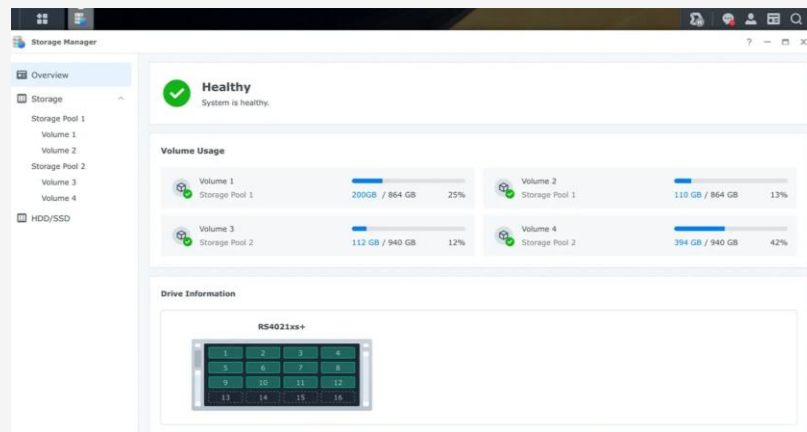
Storage Manager

? — ☐ ✕

Overview

Storage

Storage Pool 1

Volume 1

Volume 2

Storage Pool 2

Volume 3

Volume 4

HDD/SSD

Healthy

System is healthy.

Volume Usage

Volume 1

Storage Pool 1

200GB / 864 GB 25%

Volume 2

Storage Pool 1

110 GB / 864 GB 13%

Volume 3

Storage Pool 2

112 GB / 940 GB 12%

Volume 4

Storage Pool 2

394 GB / 940 GB 42%

Drive Information

RS4021xs+

1 2 3 4

5 6 7 8

9 10 11 12

13 14 15 16